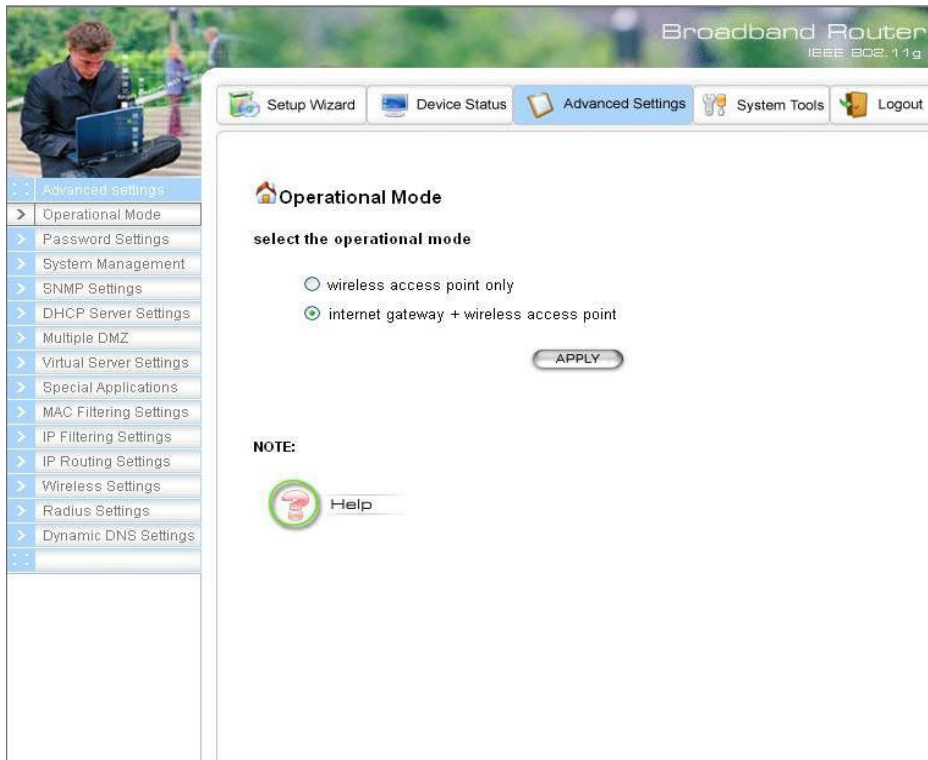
Broadband Router
IEEE 802.11g

Setup Wizard
Device Status
Advanced Settings
System Tools
Logout

Advanced settings
Operational Mode
Password Settings
System Management
SNMP Settings
DHCP Server Settings
Multiple DMZ
Virtual Server Settings
Special Applications
MAC Filtering Settings
IP Filtering Settings
IP Routing Settings
Wireless Settings
Radius Settings
Dynamic DNS Settings

Operational Mode

select the operational mode

wireless access point only

internet gateway + wireless access point

APPLY

NOTE:

Help